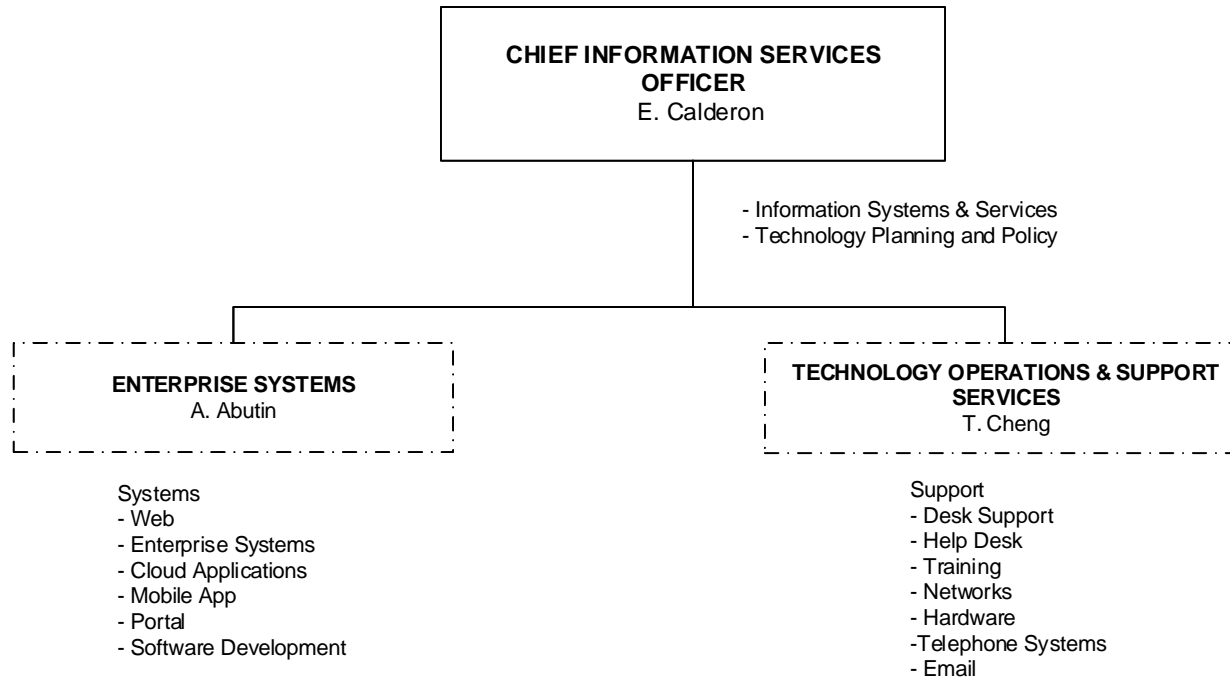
CHIEF INFORMATION SERVICES OFFICER
E. Calderon

- Information Systems & Services
- Technology Planning and Policy

ENTERPRISE SYSTEMS
A. Abutin

Systems
- Web
- Enterprise Systems
- Cloud Applications
- Mobile App
- Portal
- Software Development

TECHNOLOGY OPERATIONS & SUPPORT SERVICES
T. Cheng

Support
- Desk Support
- Help Desk
- Training
- Networks
- Hardware
-Telephone Systems
- Email